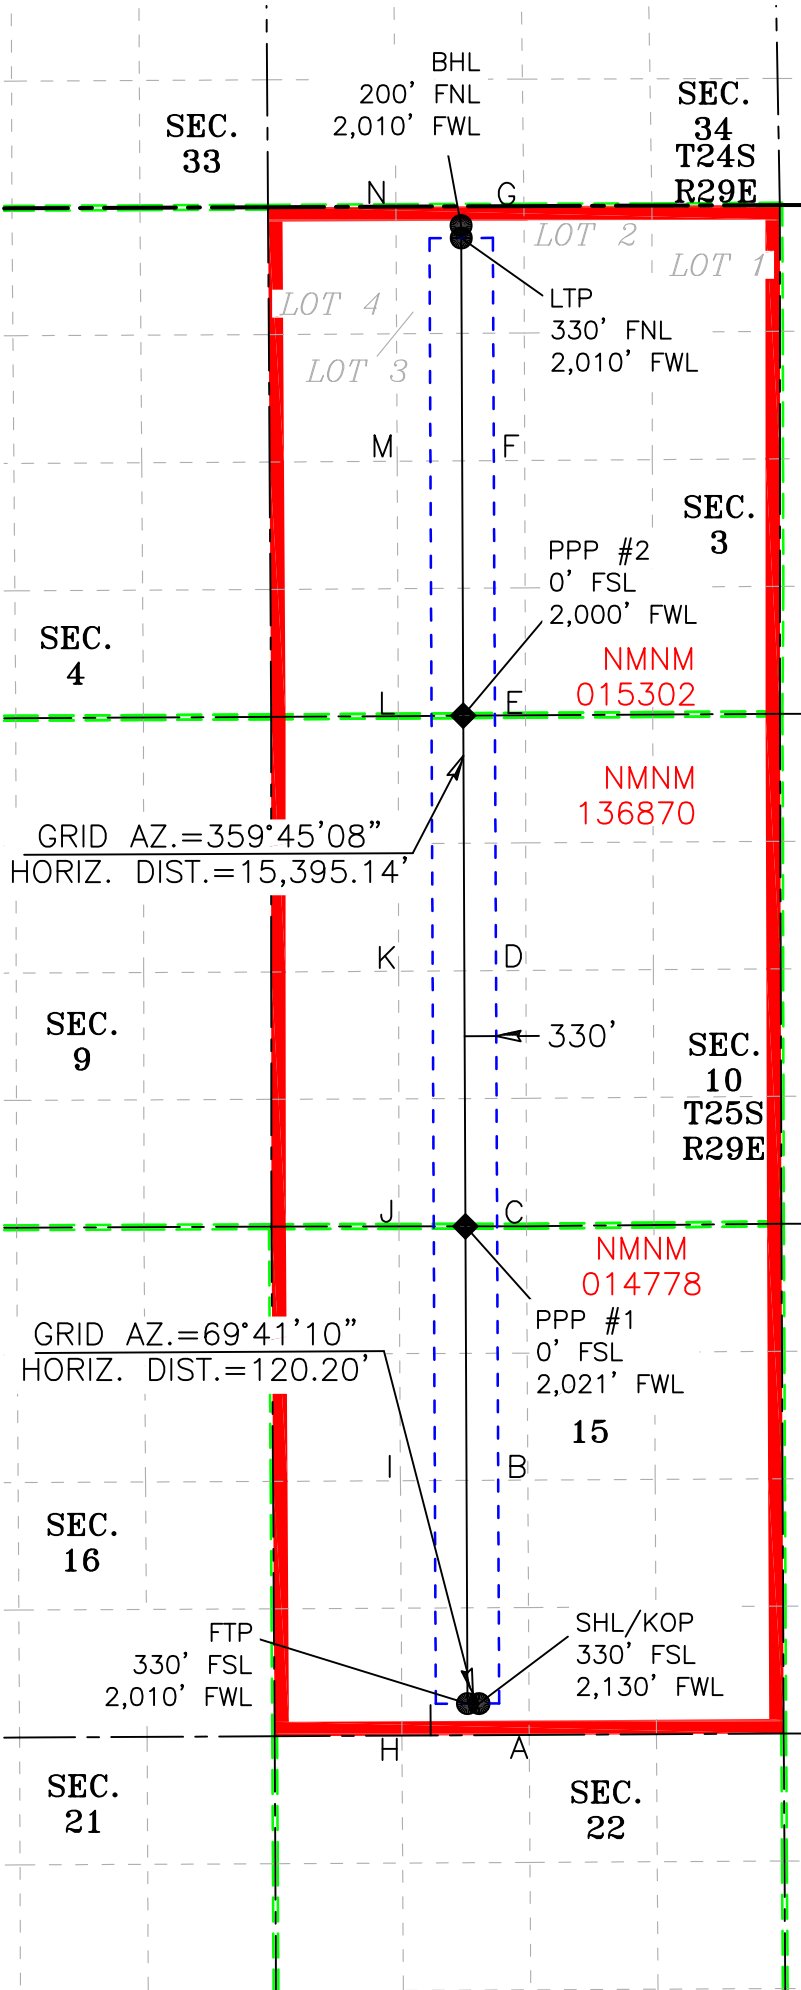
BHL
200' FNL
2,010' FWL

SEC. 33

SEC. 34
T24S
R29E

N

G

LOT 2

LOT 1

LTP
330' FNL
2,010' FWL

LOT 4

LOT 3

M

F

SEC. 3

PPP #2
0' FSL
2,000' FWL

SEC. 4

NMNM
015302

L

E

NMNM
136870

GRID AZ.=359°45'08"
HORIZ. DIST.=15,395.14'

K

D

330'

SEC. 9

SEC. 10
T25S
R29E

J

C

NMNM
014778

GRID AZ.=69°41'10"
HORIZ. DIST.=120.20'

PPP #1
0' FSL
2,021' FWL

15

I

B

SEC. 16

FTP
330' FSL
2,010' FWL

SHL/KOP
330' FSL
2,130' FWL

H

A

SEC. 21

SEC. 22